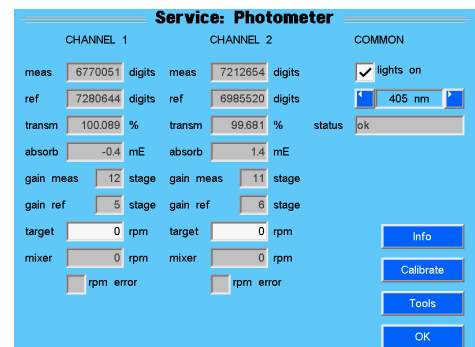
Service: Photometer

CHANNEL 1

meas 6770051 digits
ref 7280644 digits
transm 100.089 %
absorb -0.4 mE
gain meas 12 stage
gain ref 5 stage
target 0 rpm
mixer 0 rpm
rpm error

CHANNEL 2

meas 7212654 digits
ref 6985520 digits
transm 99.681 %
absorb 1.4 mE
gain meas 11 stage
gain ref 6 stage
target 0 rpm
mixer 0 rpm
rpm error

COMMON

lights on
405 nm
status ok

Info
Calibrate
Tools
OK